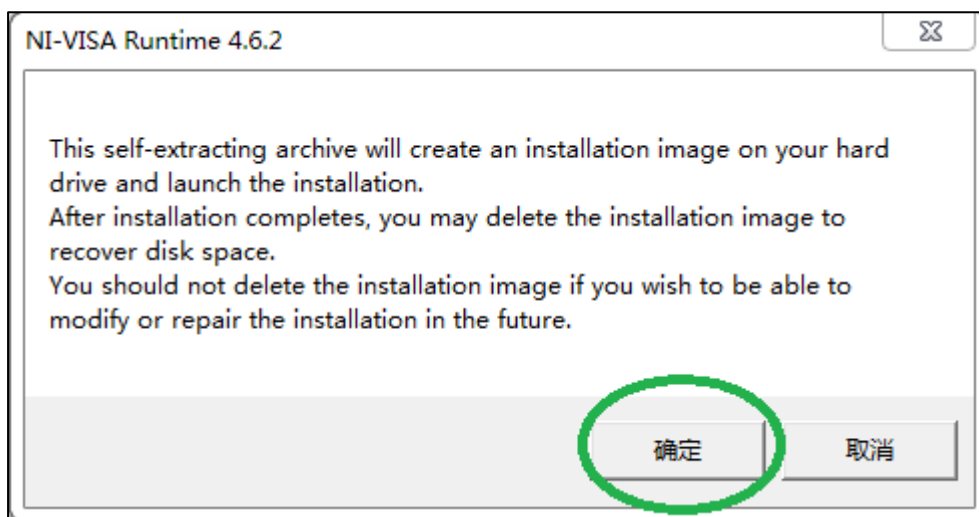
NI-VISA Runtime 4.6.2

This self-extracting archive will create an installation image on your hard drive and launch the installation.
After installation completes, you may delete the installation image to recover disk space.
You should not delete the installation image if you wish to be able to modify or repair the installation in the future.

确定

取消